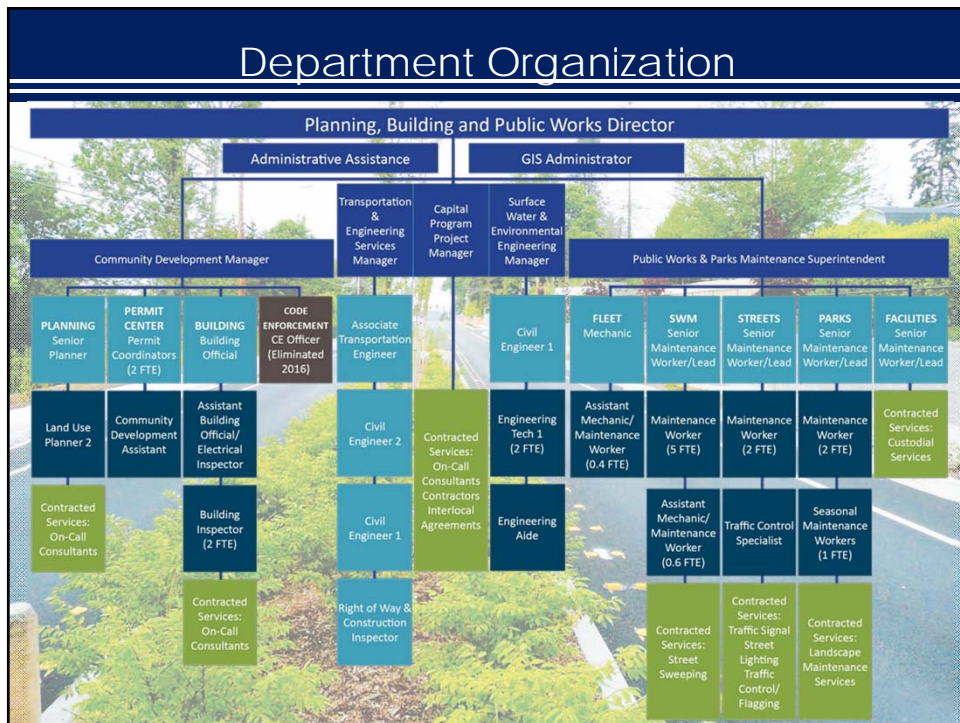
Department Organization

Planning, Building and Public Works Director

Administrative Assistance

GIS Administrator

Community Development Manager

Transportation & Engineering Services Manager

Capital Program Project Manager

Surface Water & Environmental Engineering Manager

Public Works & Parks Maintenance Superintendent

PLANNING Senior Planner

PERMIT CENTER Permit Coordinators (2 FTE)

BUILDING Building Official

CODE ENFORCEMENT CE Officer (Eliminated 2016)

Associate Transportation Engineer

Civil Engineer 1

FLEET Mechanic

SWM Senior Maintenance Worker/Lead

STREETS Senior Maintenance Worker/Lead

PARKS Senior Maintenance Worker/Lead

FACILITIES Senior Maintenance Worker/Lead

Land Use Planner 2

Community Development Assistant

Assistant Building Official/ Electrical Inspector

Civil Engineer 2

Contracted Services: On-Call Consultants Contractors Interlocal Agreements

Engineering Tech 1 (2 FTE)

Assistant Mechanic/ Maintenance Worker (0.4 FTE)

Maintenance Worker (5 FTE)

Maintenance Worker (2 FTE)

Maintenance Worker (2 FTE)

Contracted Services: Custodial Services

Contracted Services: On-Call Consultants

Building Inspector (2 FTE)

Civil Engineer 1

Engineering Aide

Assistant Mechanic/ Maintenance Worker (0.6 FTE)

Traffic Control Specialist

Seasonal Maintenance Workers (1 FTE)

Contracted Services: On-Call Consultants

Right of Way & Construction Inspector

Contracted Services: Street Sweeping

Contracted Services: Traffic Signal Street Lighting Traffic Control/ Flagging

Contracted Services: Landscape Maintenance Services